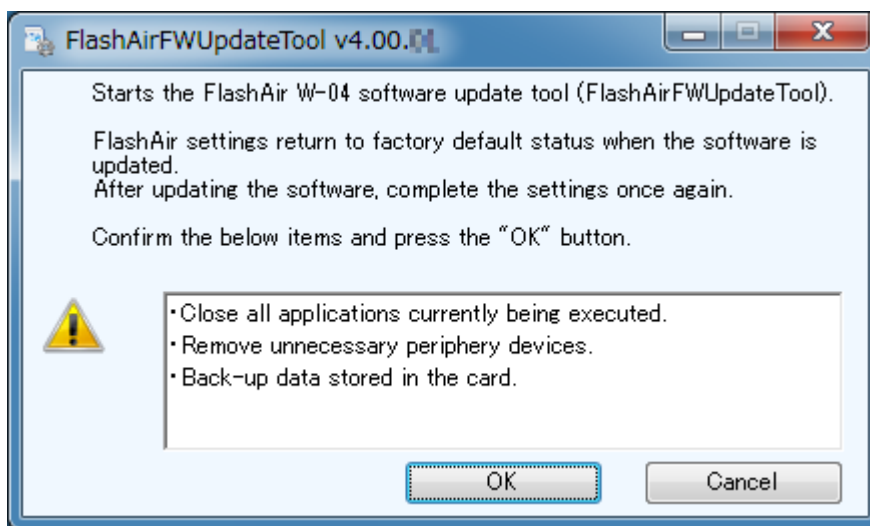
FlashAirFWUpdateTool v4.00.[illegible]

Starts the FlashAir W-04 software update tool (FlashAirFWUpdateTool).

FlashAir settings return to factory default status when the software is updated.
After updating the software, complete the settings once again.

Confirm the below items and press the "OK" button.

・Close all applications currently being executed.
・Remove unnecessary periphery devices.
・Back-up data stored in the card.

OK
Cancel